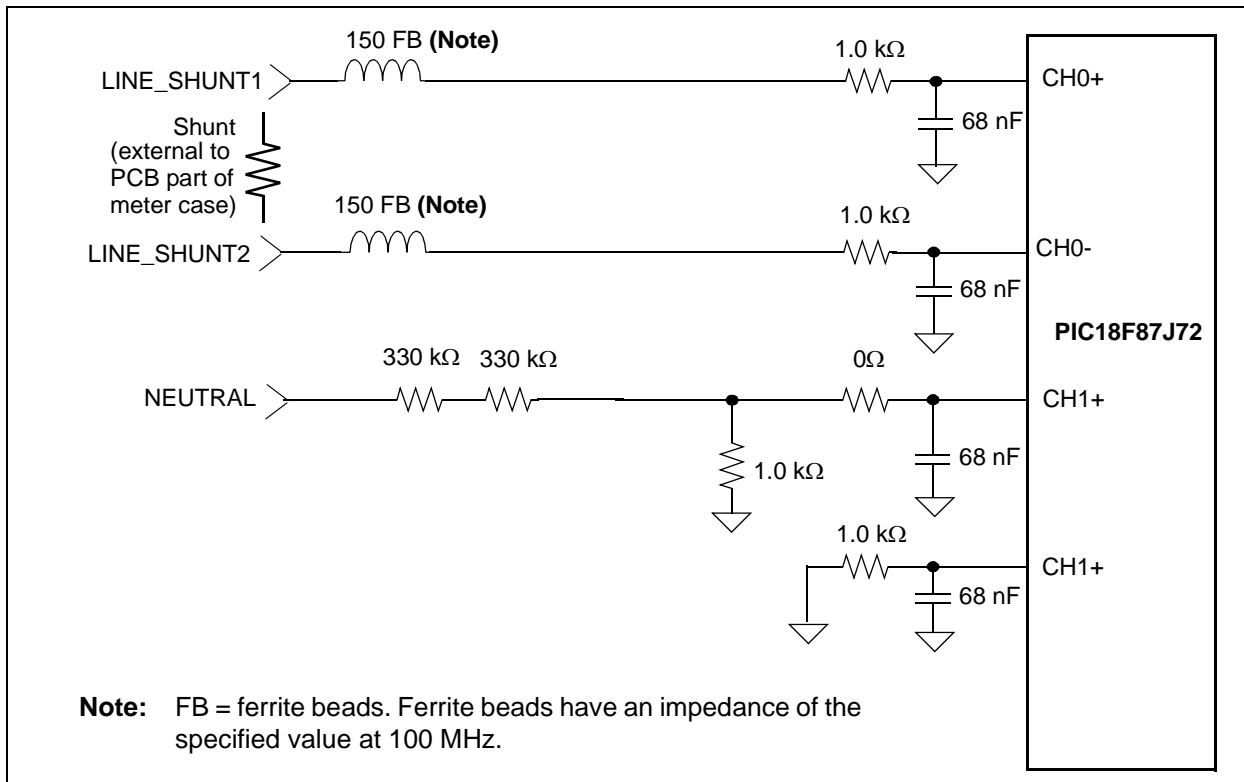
150 FB **(Note)**

1.0 k$\Omega$

LINE_SHUNT1

CH0+

Shunt (external to PCB part of meter case)

68 nF

150 FB **(Note)**

1.0 k$\Omega$

LINE_SHUNT2

CH0-

68 nF

PIC18F87J72

330 k$\Omega$ 330 k$\Omega$

0$\Omega$

NEUTRAL

CH1+

1.0 k$\Omega$

68 nF

1.0 k$\Omega$

CH1+

68 nF

**Note:** FB = ferrite beads. Ferrite beads have an impedance of the specified value at 100 MHz.